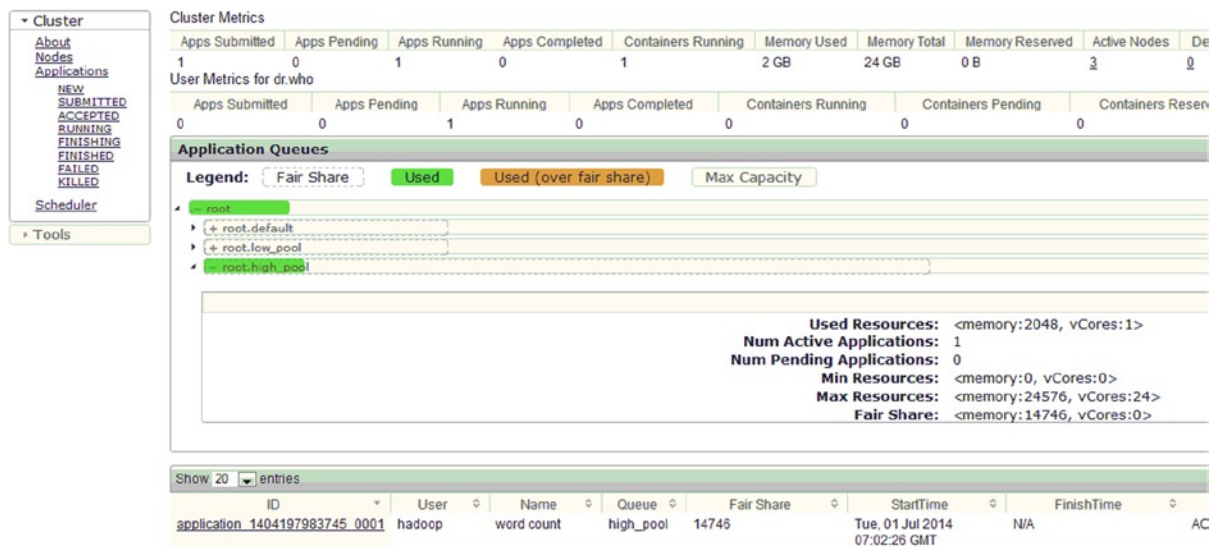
Cluster
About
Nodes
Applications
NEW
SUBMITTED
ACCEPTED
RUNNING
FINISHING
FINISHED
FAILED
KILLED
Scheduler
Tools

Cluster Metrics

| Apps Submitted | Apps Pending | Apps Running | Apps Completed | Containers Running | Memory Used | Memory Total | Memory Reserved | Active Nodes | De |
|---|---|---|---|---|---|---|---|---|---|
| 1 | 0 | 1 | 0 | 1 | 2 GB | 24 GB | 0 B | 3 | 0 |

User Metrics for dr.who

| Apps Submitted | Apps Pending | Apps Running | Apps Completed | Containers Running | Containers Pending | Containers Reserv |
|---|---|---|---|---|---|---|
| 0 | 0 | 1 | 0 | 0 | 0 | 0 |

Application Queues

Legend: Fair Share Used Used (over fair share) Max Capacity

– root
+ root.default
+ root.low_pool
– root.high_pool

Used Resources: <memory:2048, vCores:1>
Num Active Applications: 1
Num Pending Applications: 0
Min Resources: <memory:0, vCores:0>
Max Resources: <memory:24576, vCores:24>
Fair Share: <memory:14746, vCores:0>

Show 20 entries

| ID | User | Name | Queue | Fair Share | StartTime | FinishTime | |
|---|---|---|---|---|---|---|---|
| application_1404197983745_0001 | hadoop | word count | high_pool | 14746 | Tue, 01 Jul 2014 07:02:26 GMT | N/A | AC |